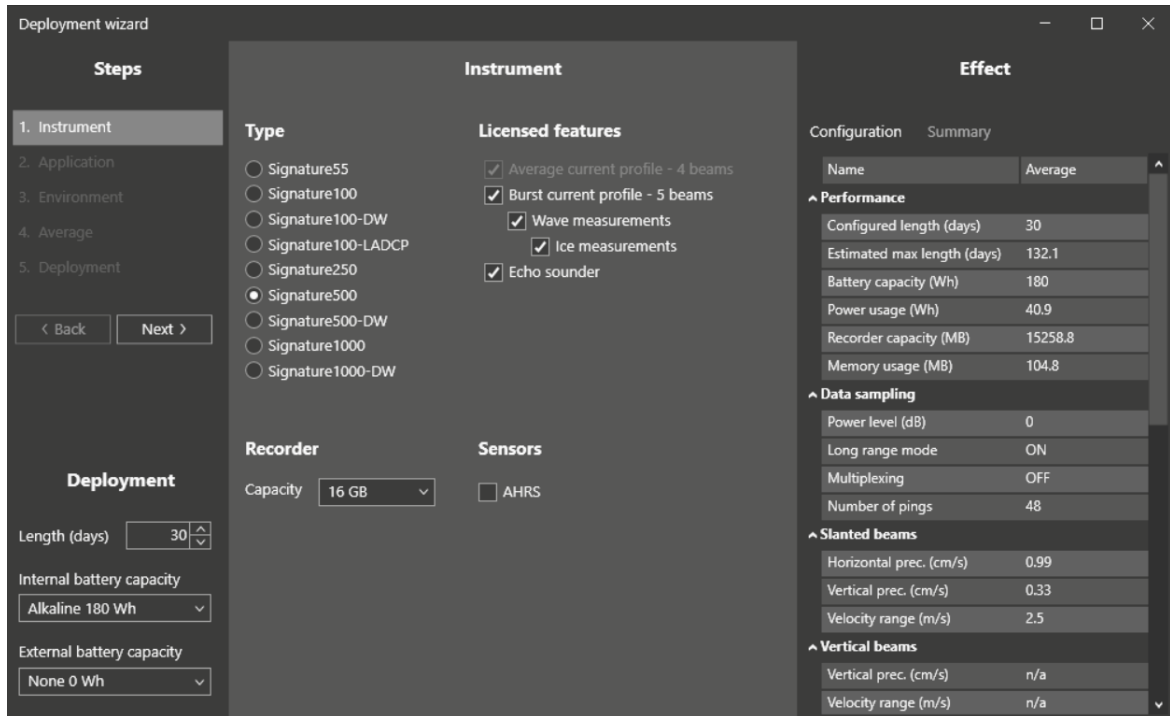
Deployment wizard

Steps

1. Instrument
2. Application
3. Environment
4. Average
5. Deployment

‹ Back
Next ›

Deployment

Length (days) 30

Internal battery capacity
Alkaline 180 Wh

External battery capacity
None 0 Wh

Instrument

Type

Signature55
Signature100
Signature100-DW
Signature100-LADCP
Signature250
Signature500
Signature500-DW
Signature1000
Signature1000-DW

Licensed features

Average current profile - 4 beams
Burst current profile - 5 beams
Wave measurements
Ice measurements
Echo sounder

Recorder

Capacity 16 GB

Sensors

AHRS

Effect

Configuration Summary

| Name | Average |
|---|---|
| Performance | |
| Configured length (days) | 30 |
| Estimated max length (days) | 132.1 |
| Battery capacity (Wh) | 180 |
| Power usage (Wh) | 40.9 |
| Recorder capacity (MB) | 15258.8 |
| Memory usage (MB) | 104.8 |
| Data sampling | |
| Power level (dB) | 0 |
| Long range mode | ON |
| Multiplexing | OFF |
| Number of pings | 48 |
| Slanted beams | |
| Horizontal prec. (cm/s) | 0.99 |
| Vertical prec. (cm/s) | 0.33 |
| Velocity range (m/s) | 2.5 |
| Vertical beams | |
| Vertical prec. (cm/s) | n/a |
| Velocity range (m/s) | n/a |